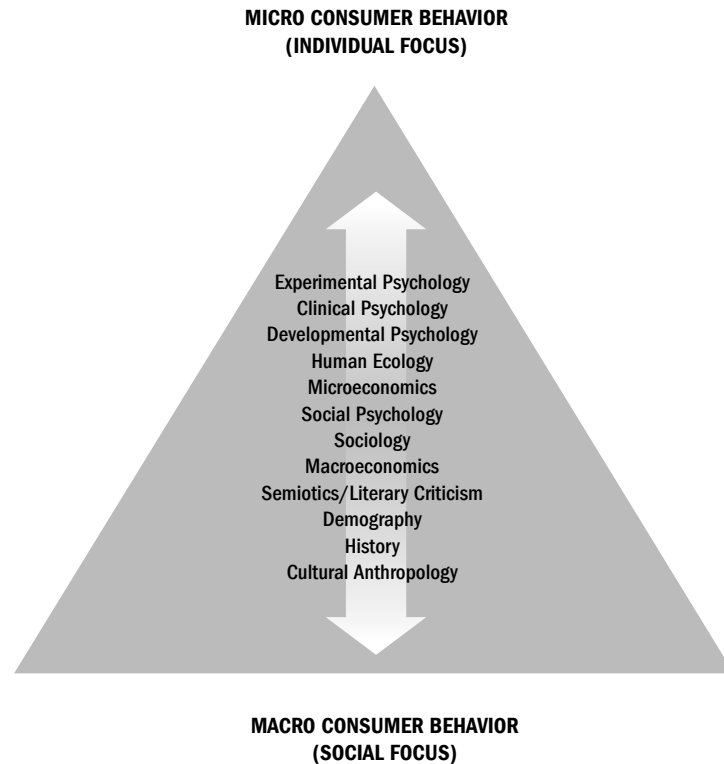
MICRO CONSUMER BEHAVIOR
(INDIVIDUAL FOCUS)

Experimental Psychology
Clinical Psychology
Developmental Psychology
Human Ecology
Microeconomics
Social Psychology
Sociology
Macroeconomics
Semiotics/Literary Criticism
Demography
History
Cultural Anthropology

MACRO CONSUMER BEHAVIOR
(SOCIAL FOCUS)